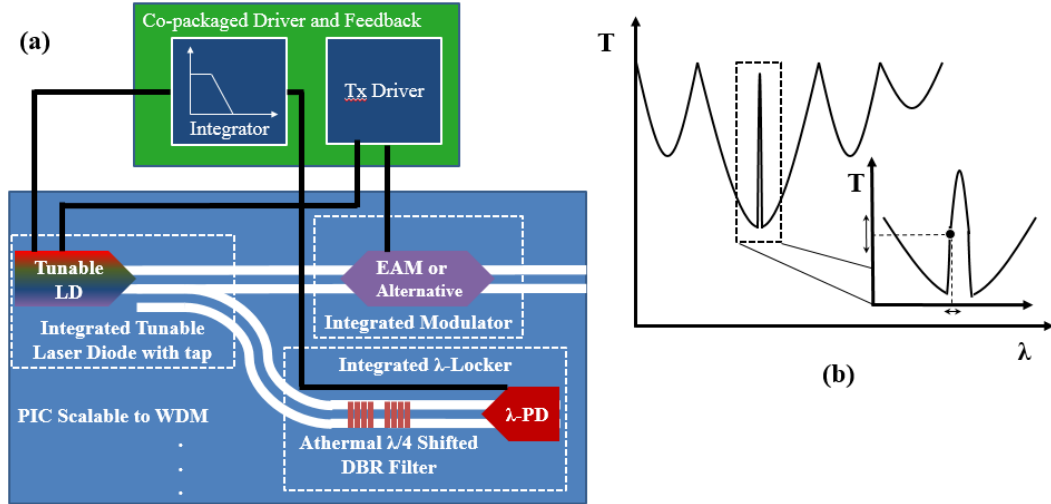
(a)

Co-packaged Driver and Feedback

Integrator

Tx Driver

Tunable LD

EAM or Alternative

Integrated Tunable Laser Diode with tap

Integrated Modulator

Integrated λ-Locker

PIC Scalable to WDM

.
.
.

λ-PD

Athermal λ/4 Shifted DBR Filter

T

T

λ

(b)